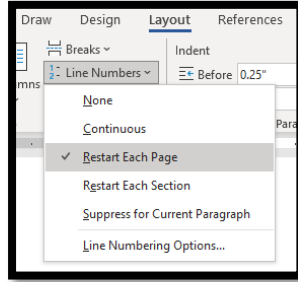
Draw Design Layout References

Breaks

Line Numbers

mns

Indent

Before 0.25"

Para

None

Continuous

Restart Each Page

Restart Each Section

Suppress for Current Paragraph

Line Numbering Options...